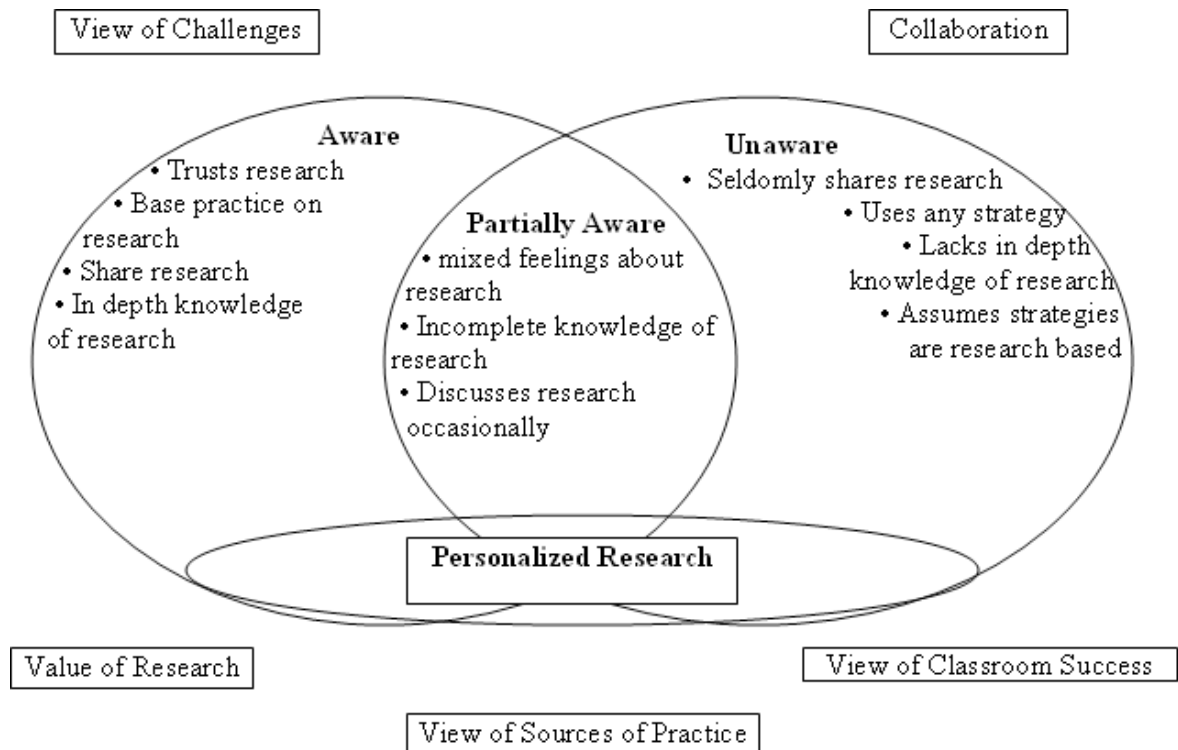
View of Challenges

Collaboration

Aware
• Trusts research
• Base practice on research
• Share research
• In depth knowledge of research

Partially Aware
• mixed feelings about research
• Incomplete knowledge of research
• Discusses research occasionally

Unaware
• Seldomly shares research
• Uses any strategy
• Lacks in depth knowledge of research
• Assumes strategies are research based

Personalized Research

Value of Research

View of Classroom Success

View of Sources of Practice